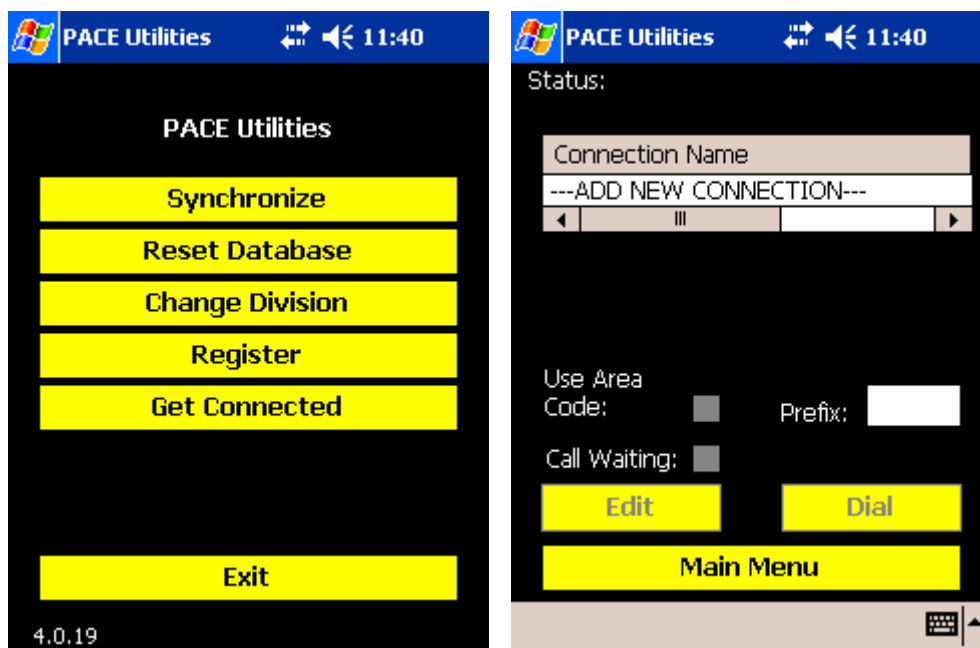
PACE Utilities 11:40

PACE Utilities

Synchronize

Reset Database

Change Division

Register

Get Connected

Exit

4.0.19

PACE Utilities 11:40

Status:

| Connection Name |
|---|
| ---ADD NEW CONNECTION--- |

Use Area Code:

Prefix:

Call Waiting:

Edit

Dial

Main Menu